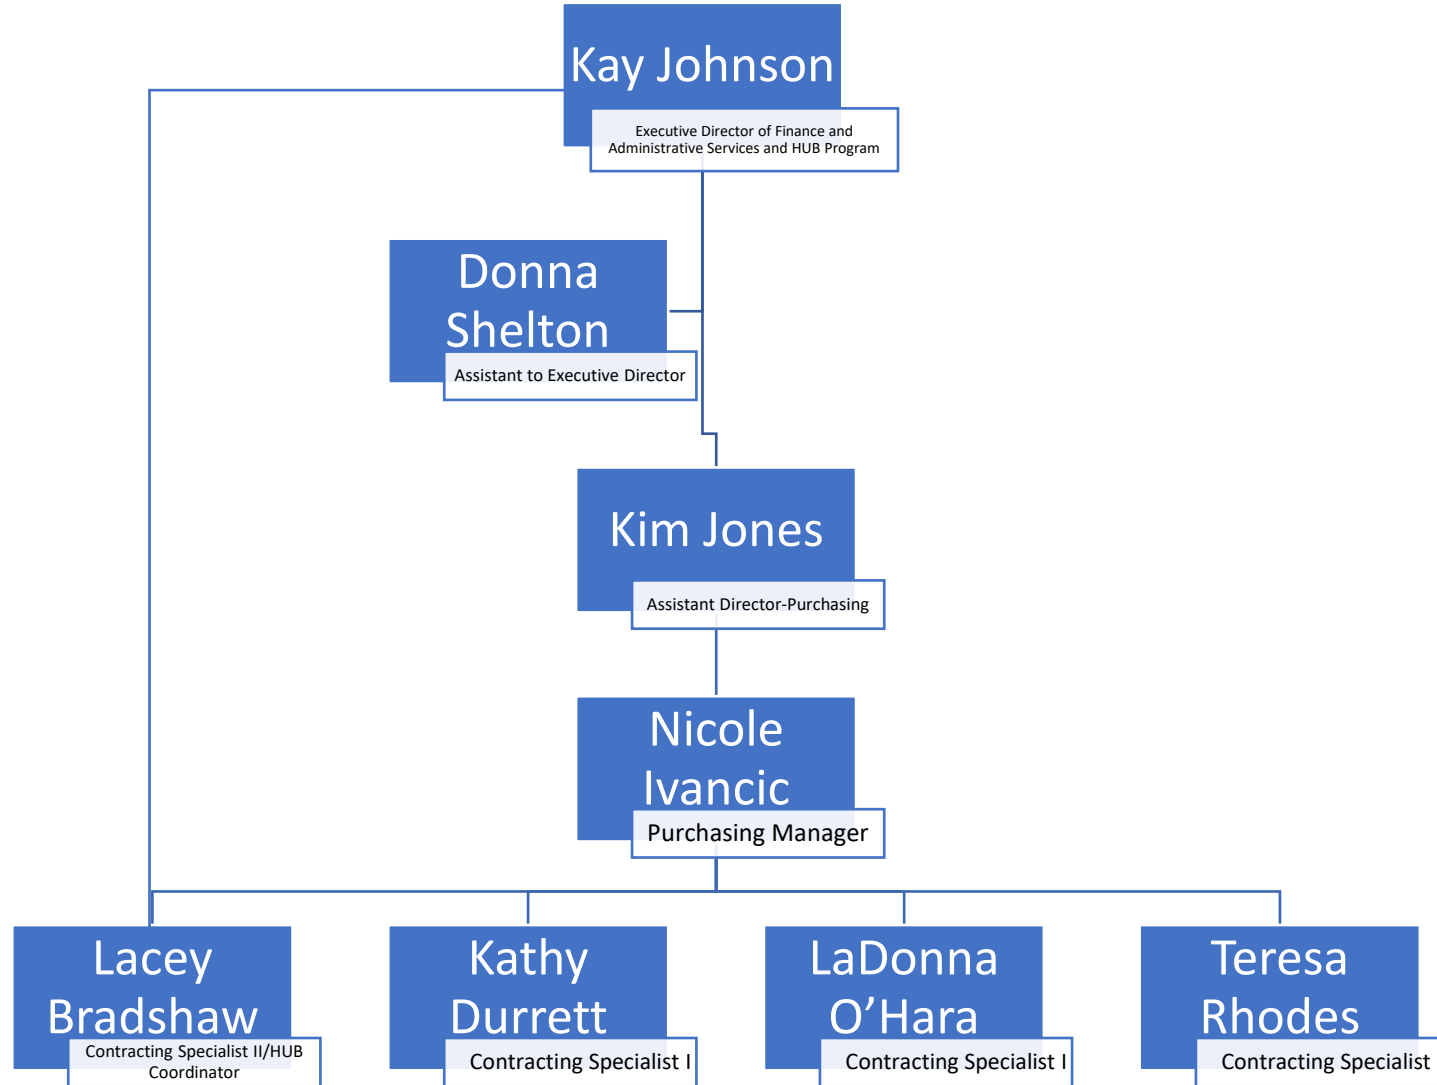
Kay Johnson
Executive Director of Finance and Administrative Services and HUB Program

Donna Shelton
Assistant to Executive Director

Kim Jones
Assistant Director-Purchasing

Nicole Ivancic
Purchasing Manager

Lacey Bradshaw
Contracting Specialist II/HUB Coordinator

Kathy Durrett
Contracting Specialist I

LaDonna O’Hara
Contracting Specialist I

Teresa Rhodes
Contracting Specialist